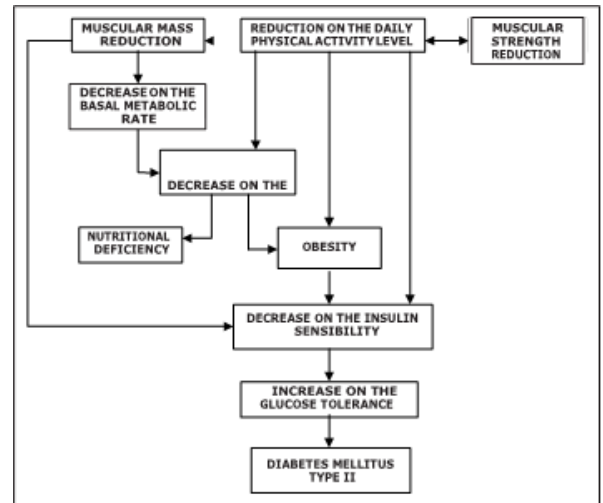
MUSCULAR MASS REDUCTION

REDUCTION ON THE DAILY PHYSICAL ACTIVITY LEVEL

MUSCULAR STRENGTH REDUCTION

DECREASE ON THE BASAL METABOLIC RATE

DECREASE ON THE

NUTRITIONAL DEFICIENCY

OBESITY

DECREASE ON THE INSULIN SENSIBILITY

INCREASE ON THE GLUCOSE TOLERANCE

DIABETES MELLITUS TYPE II